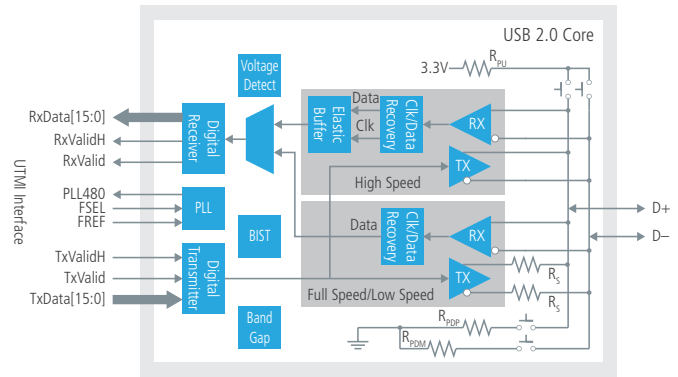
USB 2.0 Core

3.3V
$R_{PU}$

UTMI Interface

RxData[15:0]
RxValidH
RxValid

Digital Receiver

Voltage Detect

Elastic Buffer

Data
Clk

Clk/Data Recovery

RX

TX

High Speed

PLL480
FSEL
FREF

PLL

BIST

Data

Clk/Data Recovery

RX

D+
D–

TxValidH
TxValid
TxData[15:0]

Digital Transmitter

TX

$R_S$
$R_S$

Full Speed/Low Speed

Band Gap

$R_{PDP}$
$R_{PDM}$